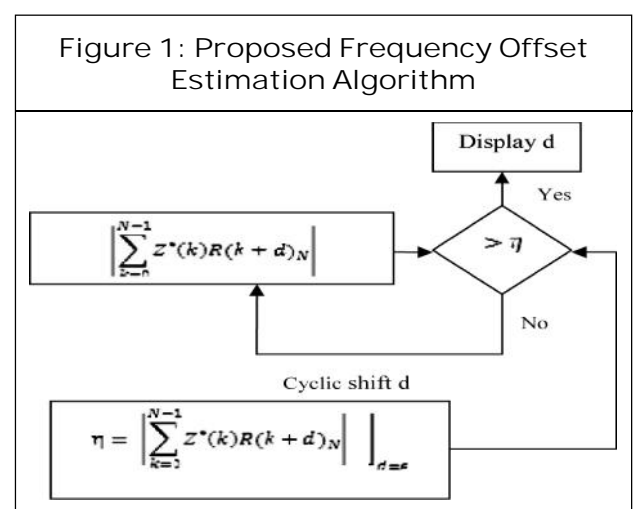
Figure 1: Proposed Frequency Offset Estimation Algorithm

Display d

Yes

$\left|\sum_{k=0}^{N-1} Z^{*}(k)R(k+d)_{N}\right|$

$> \eta$

No

Cyclic shift d

$\eta = \left|\sum_{k=0}^{N-1} Z^{*}(k)R(k+d)_{N}\right| \Big|_{d=\epsilon}$